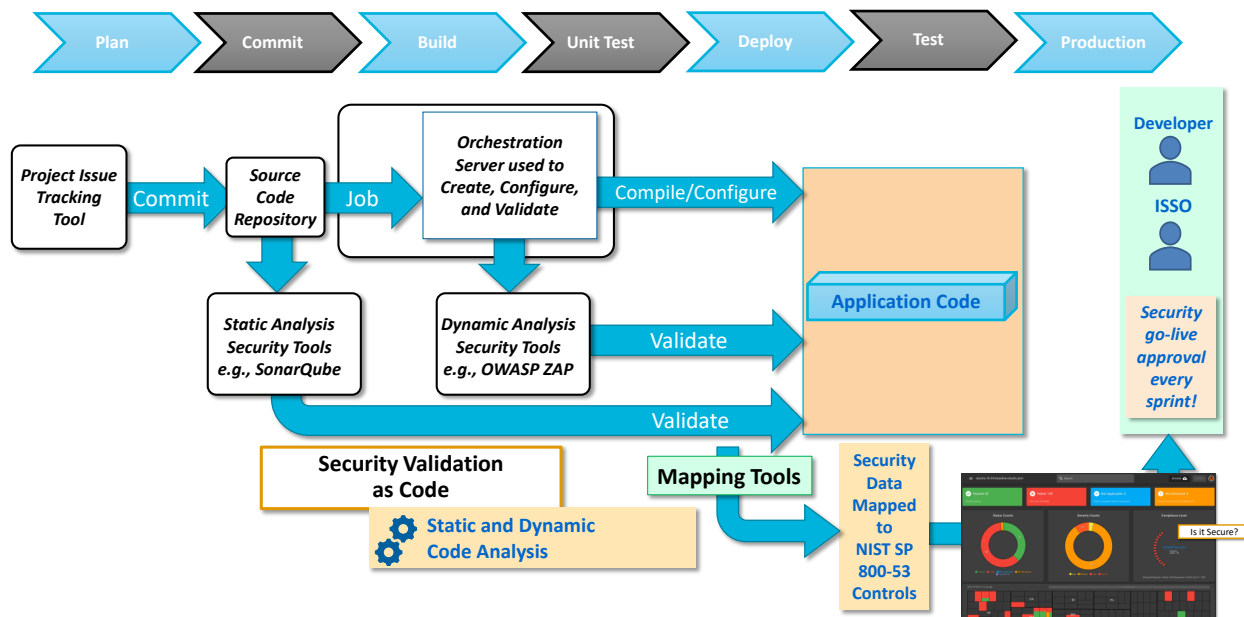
Plan
Commit
Build
Unit Test
Deploy
Test
Production

Project Issue Tracking Tool

Commit

Source Code Repository

Job

Orchestration Server used to Create, Configure, and Validate

Compile/Configure

Application Code

Developer

ISSO

Security go-live approval every sprint!

Static Analysis Security Tools e.g., SonarQube

Dynamic Analysis Security Tools e.g., OWASP ZAP

Validate

Validate

Security Validation as Code

Static and Dynamic Code Analysis

Mapping Tools

Security Data Mapped to NIST SP 800-53 Controls

Is it Secure?

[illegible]